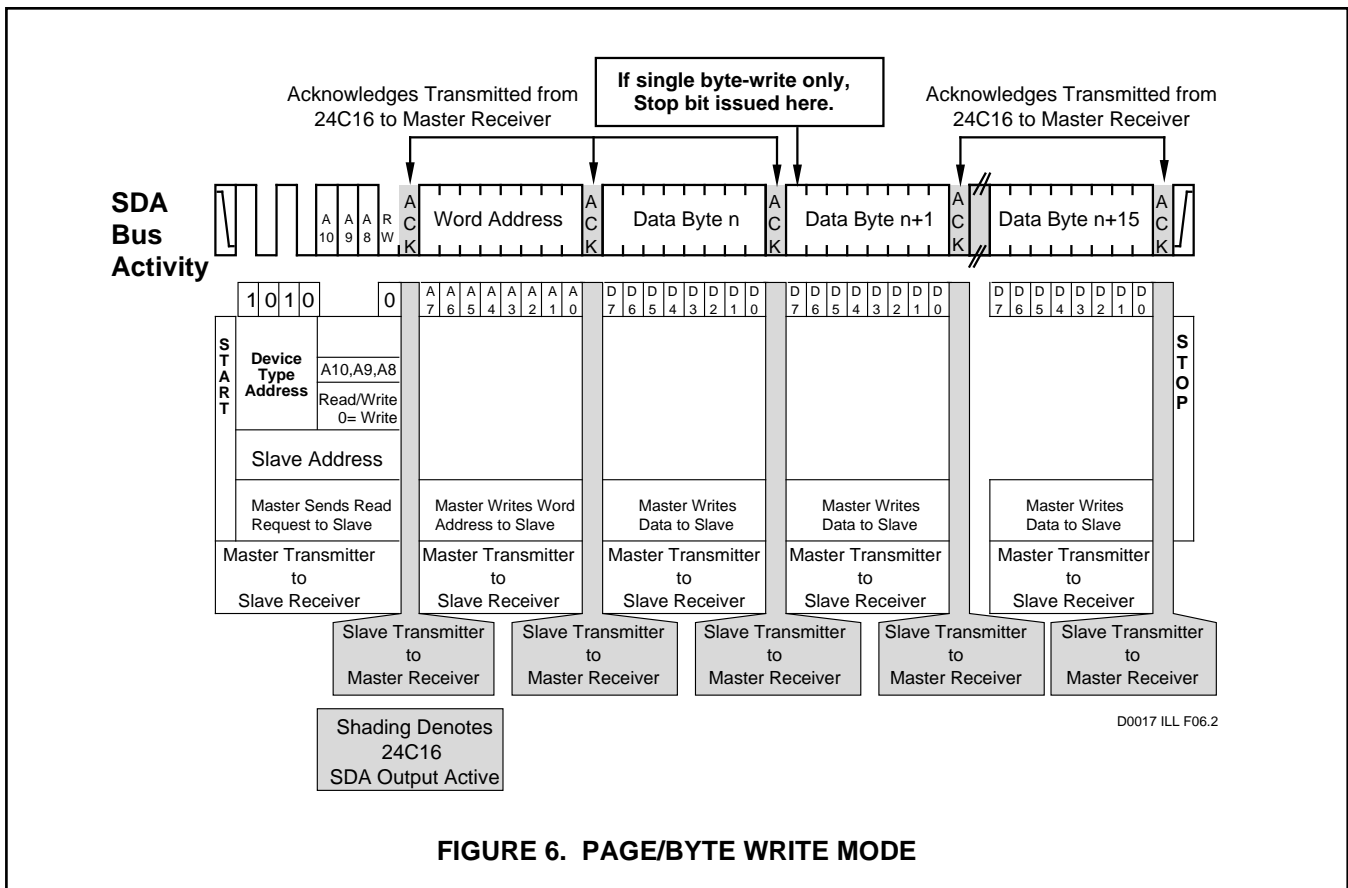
Acknowledges Transmitted from 24C16 to Master Receiver

If single byte-write only, Stop bit issued here.

Acknowledges Transmitted from 24C16 to Master Receiver

SDA Bus Activity

A 10 A 9 A 8 R W ACK Word Address ACK Data Byte n ACK Data Byte n+1 ACK Data Byte n+15 ACK

1 0 1 0 0

A 7 A 6 A 5 A 4 A 3 A 2 A 1 A 0

D 7 D 6 D 5 D 4 D 3 D 2 D 1 D 0

D 7 D 6 D 5 D 4 D 3 D 2 D 1 D 0

D 7 D 6 D 5 D 4 D 3 D 2 D 1 D 0

START

Device Type Address

A10,A9,A8

Read/Write 0= Write

Slave Address

Master Sends Read Request to Slave

Master Writes Word Address to Slave

Master Writes Data to Slave

Master Writes Data to Slave

Master Writes Data to Slave

STOP

Master Transmitter to Slave Receiver

Master Transmitter to Slave Receiver

Master Transmitter to Slave Receiver

Master Transmitter to Slave Receiver

Master Transmitter to Slave Receiver

Slave Transmitter to Master Receiver

Slave Transmitter to Master Receiver

Slave Transmitter to Master Receiver

Slave Transmitter to Master Receiver

Slave Transmitter to Master Receiver

Shading Denotes 24C16 SDA Output Active

D0017 ILL F06.2

FIGURE 6. PAGE/BYTE WRITE MODE